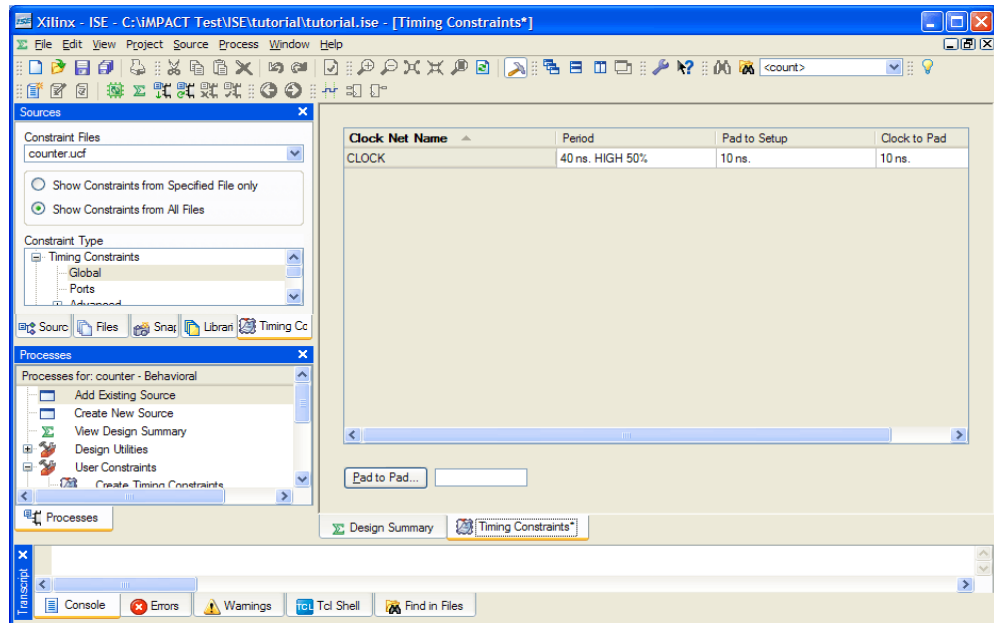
Xilinx - ISE - C:\iMPACT Test\ISE\tutorial\tutorial.ise - [Timing Constraints*]

File Edit View Project Source Process Window Help

<count>

Sources

Constraint Files

counter.ucf

Show Constraints from Specified File only

Show Constraints from All Files

Constraint Type

Timing Constraints

Global

Ports

Advanced

Sourc Files Snap Librar Timing Co

Processes

Processes for: counter - Behavioral

Add Existing Source

Create New Source

View Design Summary

Design Utilities

User Constraints

Create Timing Constraints

Processes

| Clock Net Name | Period | Pad to Setup | Clock to Pad |
|---|---|---|---|
| CLOCK | 40 ns. HIGH 50% | 10 ns. | 10 ns. |

Pad to Pad...

Design Summary

Timing Constraints*

Transcript

Console Errors Warnings Tcl Shell Find in Files